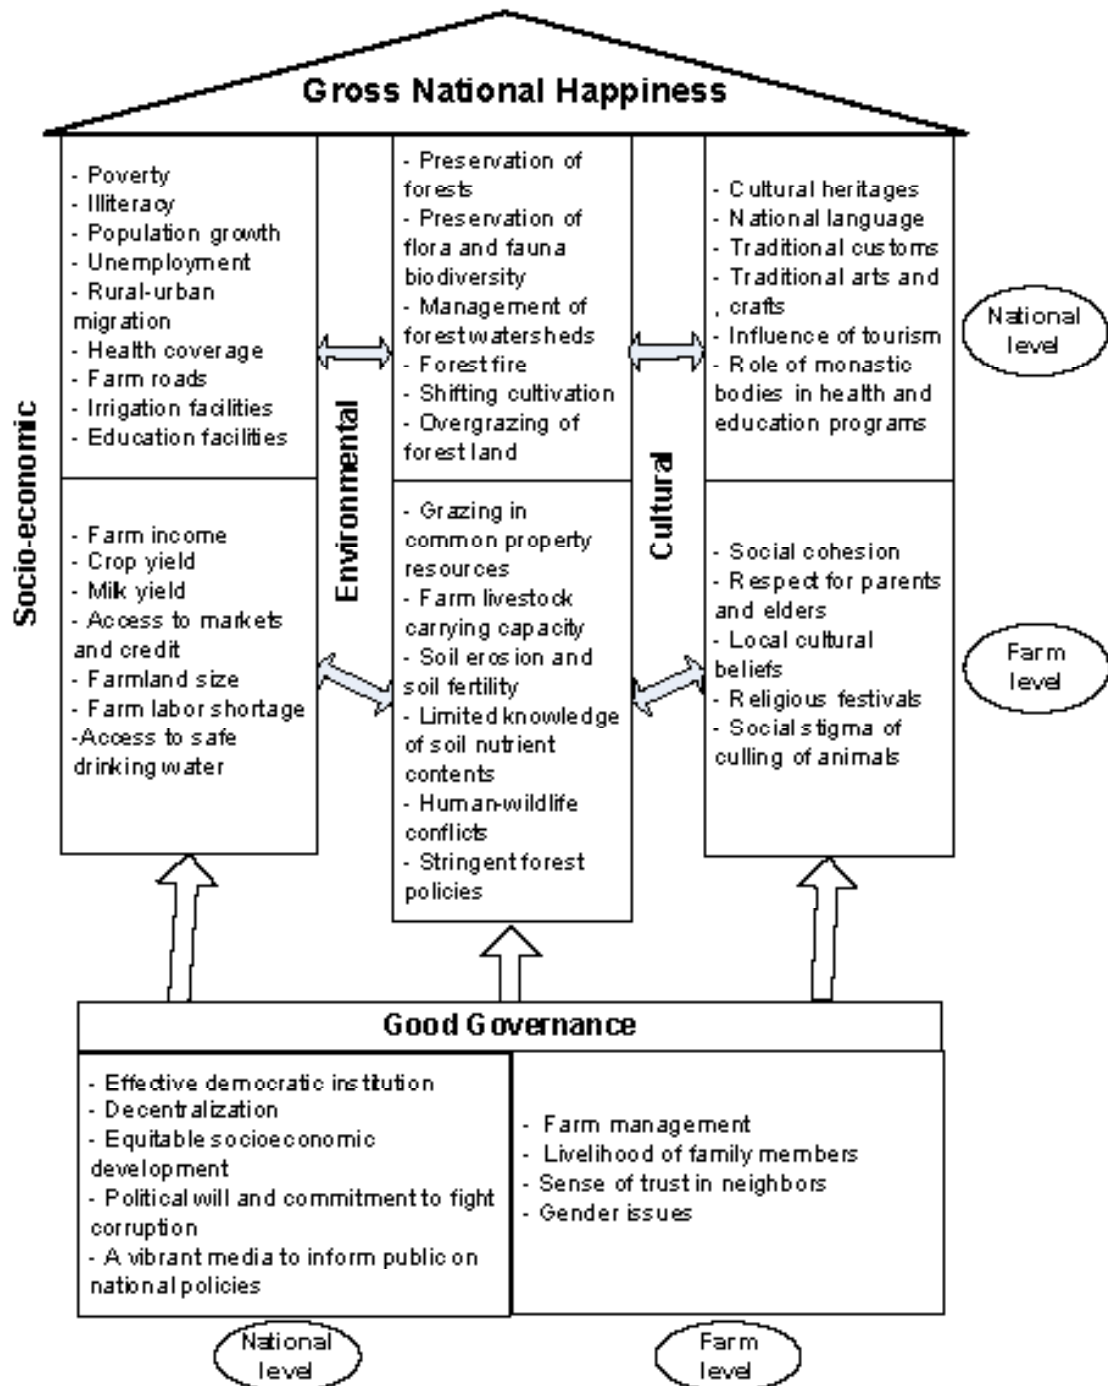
Gross National Happiness

Socio-economic

- Poverty
- Illiteracy
- Population growth
- Unemployment
- Rural-urban migration
- Health coverage
- Farm roads
- Irrigation facilities
- Education facilities

- Farm income
- Crop yield
- Milk yield
- Access to markets and credit
- Farmland size
- Farm labor shortage
-Access to safe drinking water

Environmental

- Preservation of forests
- Preservation of flora and fauna biodiversity
- Management of forest watersheds
- Forest fire
- Shifting cultivation
- Overgrazing of forest land

- Grazing in common property resources
- Farm livestock carrying capacity
- Soil erosion and soil fertility
- Limited knowledge of soil nutrient contents
- Human-wildlife conflicts
- Stringent forest policies

Cultural

- Cultural heritages
- National language
- Traditional customs
- Traditional arts and , crafts
- Influence of tourism
- Role of monastic bodies in health and education programs

- Social cohesion
- Respect for parents and elders
- Local cultural beliefs
- Religious festivals
- Social stigma of culling of animals

National level

Farm level

Good Governance

- Effective democratic institution
- Decentralization
- Equitable socioeconomic development
- Political will and commitment to fight corruption
- A vibrant media to inform public on national policies

- Farm management
- Livelihood of family members
- Sense of trust in neighbors
- Gender issues

National level

Farm level